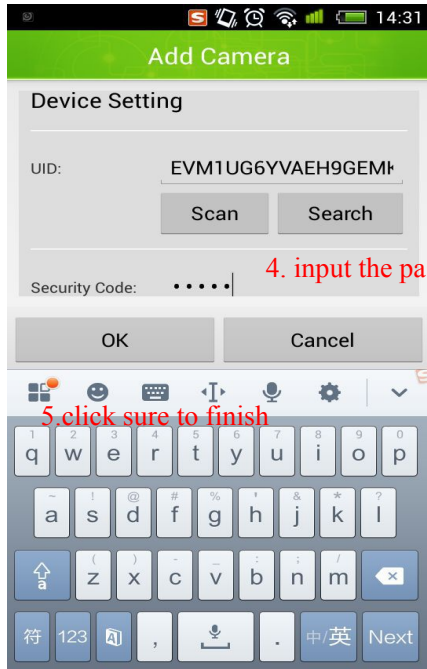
14:31

Add Camera

Device Setting

UID: EVM1UG6YVAEH9GEMI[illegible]

Scan Search

Security Code: •••••

4. input the pa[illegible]

OK Cancel

5.click sure to finish

1 q 2 w 3 e 4 r 5 t 6 y 7 u 8 i 9 o 0 p

~ a ! s @ d # f % g ' h & j * k ? l

( z ) x - c _ v : b ; n / m

符 123 , . 中/英 Next